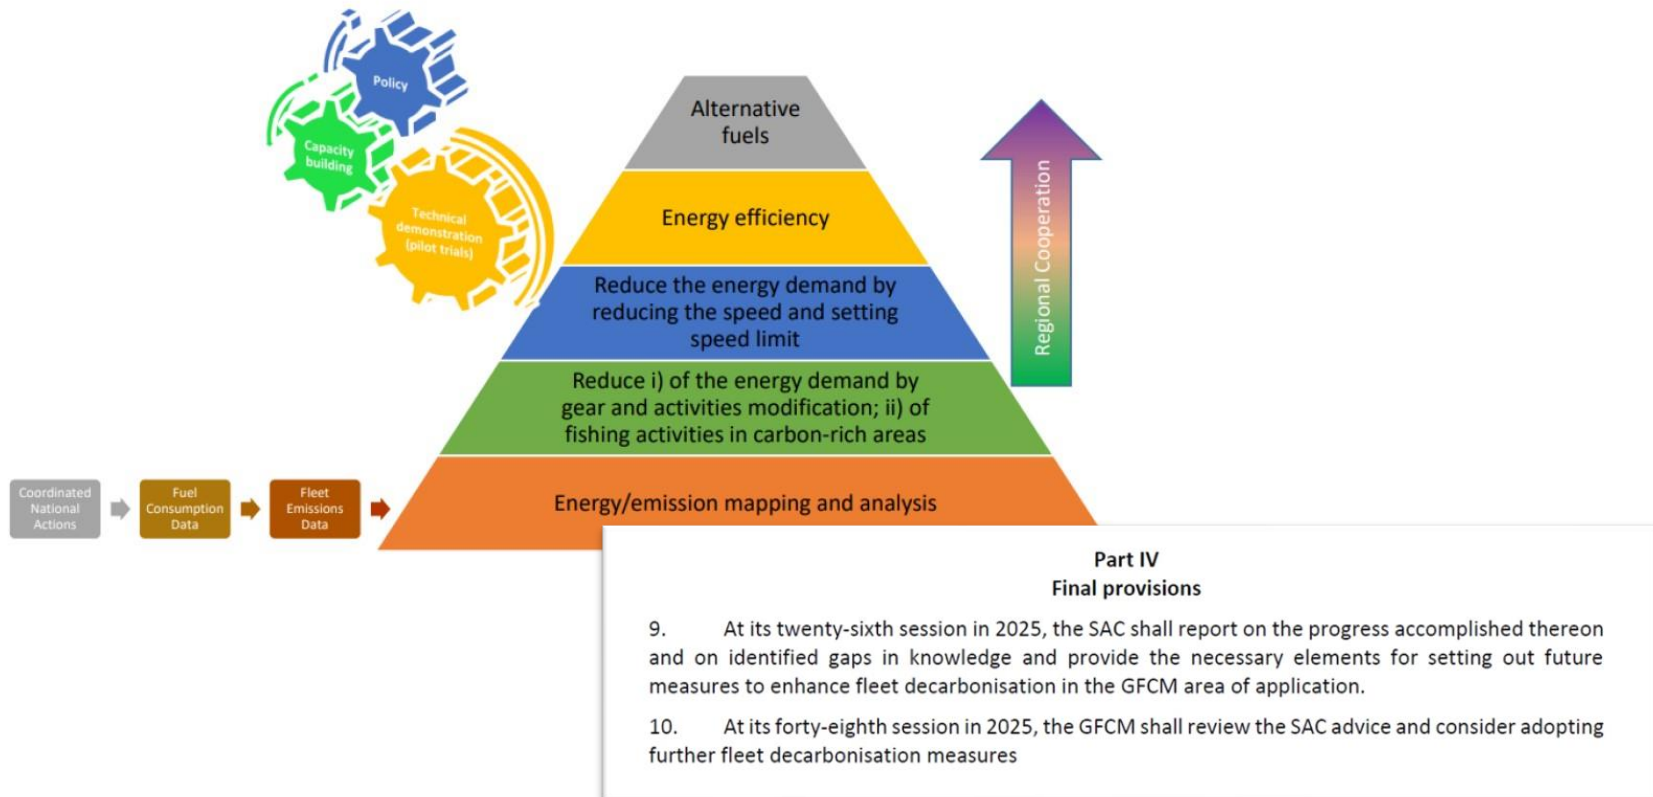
Policy

Capacity building

Technical demonstration (pilot trials)

Alternative fuels

Energy efficiency

Reduce the energy demand by reducing the speed and setting speed limit

Reduce i) of the energy demand by gear and activities modification; ii) of fishing activities in carbon-rich areas

Energy/emission mapping and analysis

Regional Cooperation

Coordinated National Actions

Fuel Consumption Data

Fleet Emissions Data

Part IV
Final provisions

9. At its twenty-sixth session in 2025, the SAC shall report on the progress accomplished thereon and on identified gaps in knowledge and provide the necessary elements for setting out future measures to enhance fleet decarbonisation in the GFCM area of application.

10. At its forty-eighth session in 2025, the GFCM shall review the SAC advice and consider adopting further fleet decarbonisation measures